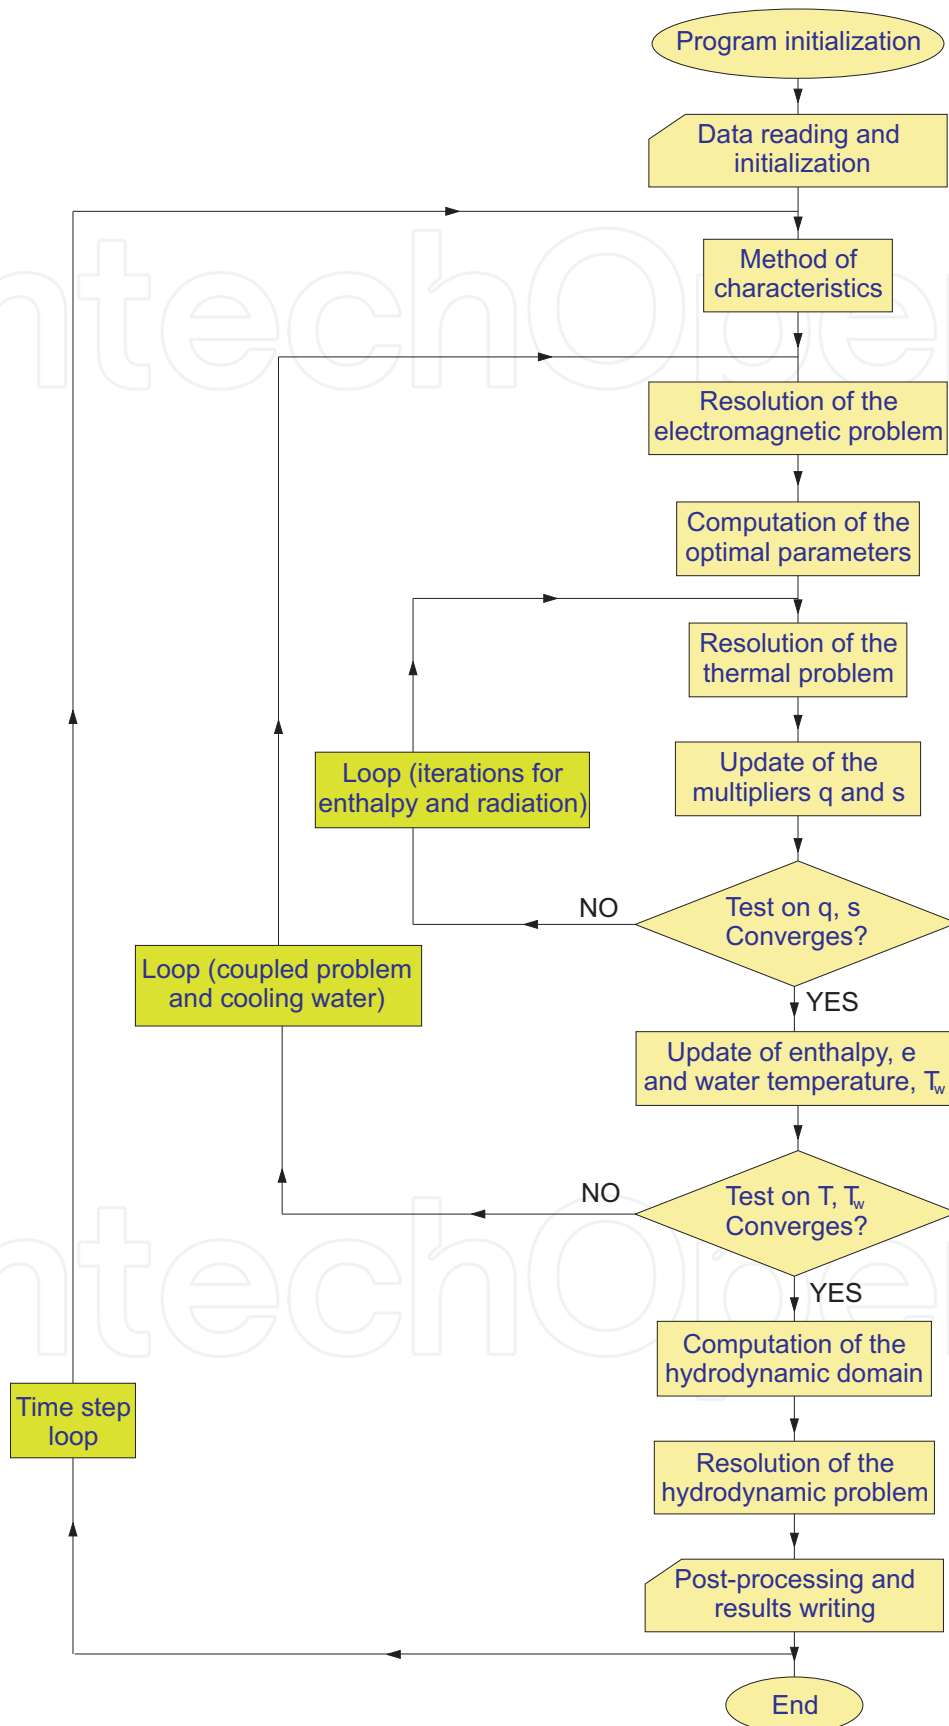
Program initialization

Data reading and initialization

Method of characteristics

Resolution of the electromagnetic problem

Computation of the optimal parameters

Resolution of the thermal problem

Update of the multipliers q and s

Loop (iterations for enthalpy and radiation)

NO

Test on q, s Converges?

Loop (coupled problem and cooling water)

YES

Update of enthalpy, e and water temperature, $T_w$

NO

Test on T, $T_w$ Converges?

YES

Computation of the hydrodynamic domain

Time step loop

Resolution of the hydrodynamic problem

Post-processing and results writing

End